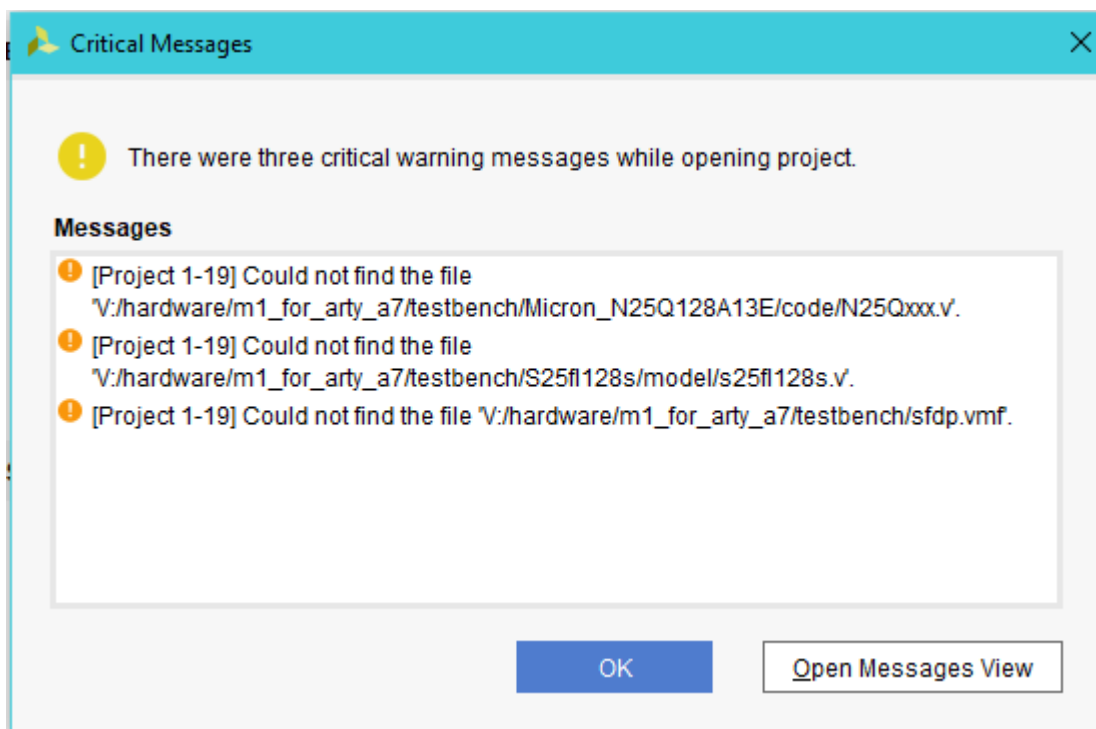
Critical Messages

There were three critical warning messages while opening project.

Messages

[Project 1-19] Could not find the file 'V:/hardware/m1_for_arty_a7/testbench/Micron_N25Q128A13E/code/N25Qxxx.v'.

[Project 1-19] Could not find the file 'V:/hardware/m1_for_arty_a7/testbench/S25fl128s/model/s25fl128s.v'.

[Project 1-19] Could not find the file 'V:/hardware/m1_for_arty_a7/testbench/sfdp.vmf'.

OK

Open Messages View